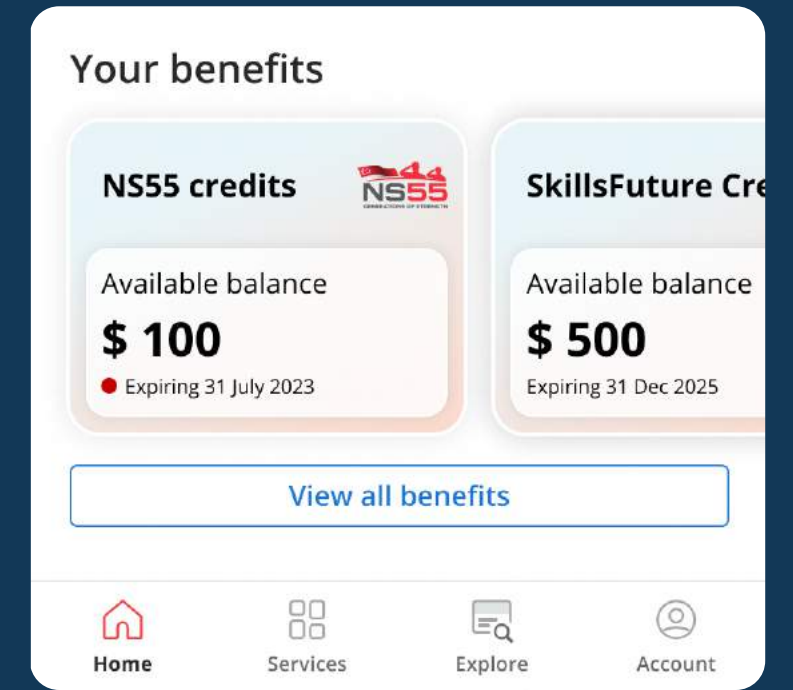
Your benefits

NS55 credits

NS55
GENERATIONS OF STRENGTH

Available balance
$ 100
Expiring 31 July 2023

SkillsFuture Cre

Available balance
$ 500
Expiring 31 Dec 2025

View all benefits

Home
Services
Explore
Account